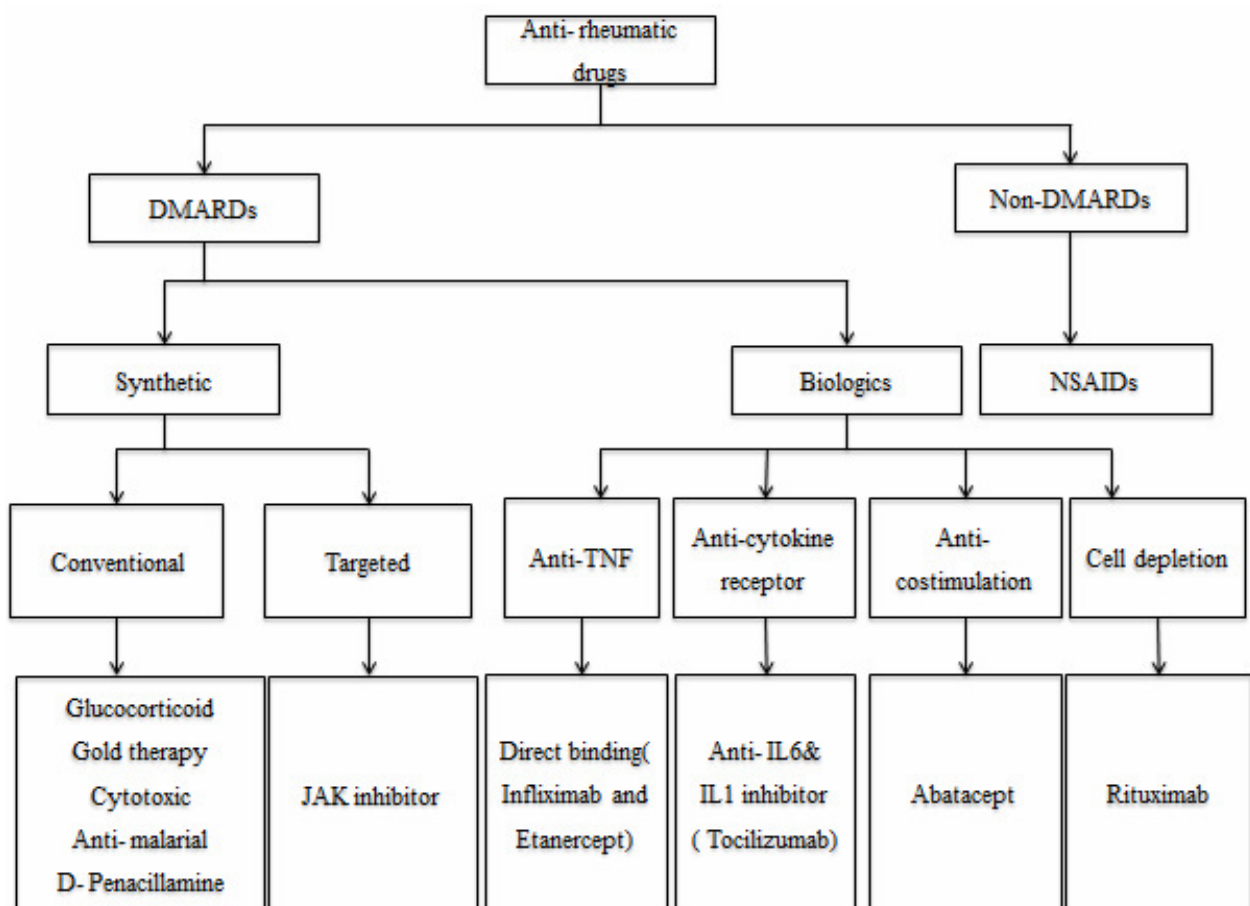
Anti- rheumatic drugs

DMARDs

Non-DMARDs

Synthetic

Biologics

NSAIDs

Conventional

Targeted

Anti-TNF

Anti-cytokine receptor

Anti-costimulation

Cell depletion

Glucocorticoid
Gold therapy
Cytotoxic
Anti- malarial
D- Penacillamine

JAK inhibitor

Direct binding( Infliximab and Etanercept)

Anti- IL6& IL1 inhibitor ( Tocilizumab)

Abatacept

Rituximab